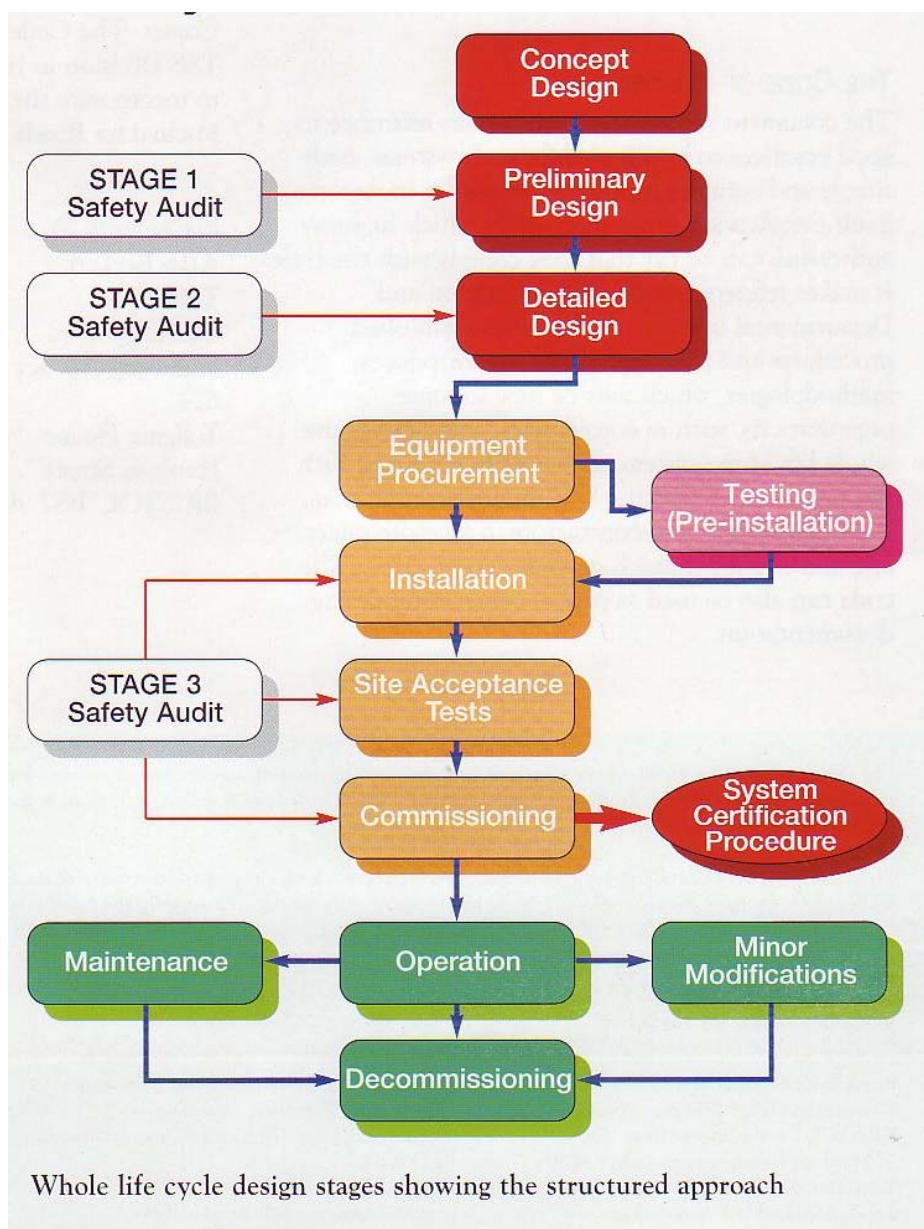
Concept Design

STAGE 1 Safety Audit

Preliminary Design

STAGE 2 Safety Audit

Detailed Design

Equipment Procurement

Testing (Pre-installation)

Installation

STAGE 3 Safety Audit

Site Acceptance Tests

Commissioning

System Certification Procedure

Maintenance

Operation

Minor Modifications

Decommissioning

Whole life cycle design stages showing the structured approach